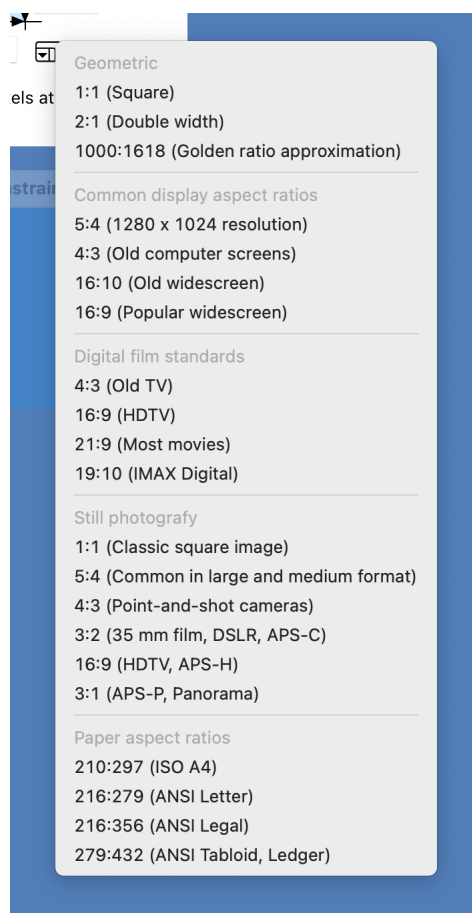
els at

strai

Geometric
1:1 (Square)
2:1 (Double width)
1000:1618 (Golden ratio approximation)

Common display aspect ratios
5:4 (1280 x 1024 resolution)
4:3 (Old computer screens)
16:10 (Old widescreen)
16:9 (Popular widescreen)

Digital film standards
4:3 (Old TV)
16:9 (HDTV)
21:9 (Most movies)
19:10 (IMAX Digital)

Still photografy
1:1 (Classic square image)
5:4 (Common in large and medium format)
4:3 (Point-and-shot cameras)
3:2 (35 mm film, DSLR, APS-C)
16:9 (HDTV, APS-H)
3:1 (APS-P, Panorama)

Paper aspect ratios
210:297 (ISO A4)
216:279 (ANSI Letter)
216:356 (ANSI Legal)
279:432 (ANSI Tabloid, Ledger)